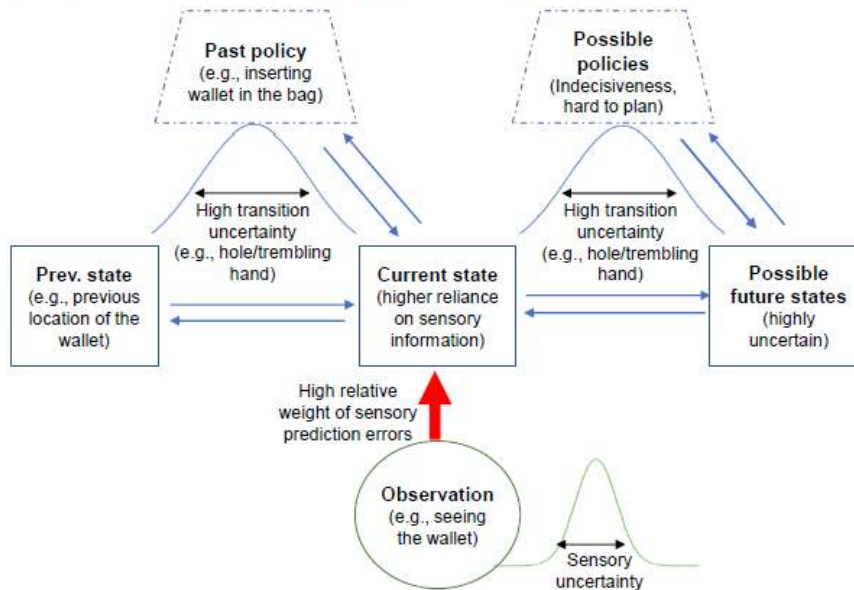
Past policy
(e.g., inserting wallet in the bag)

Possible policies
(Indecisiveness, hard to plan)

High transition uncertainty
(e.g., hole/trembling hand)

High transition uncertainty
(e.g., hole/trembling hand)

Prev. state
(e.g., previous location of the wallet)

Current state
(higher reliance on sensory information)

Possible future states
(highly uncertain)

High relative weight of sensory prediction errors

Observation
(e.g., seeing the wallet)

Sensory uncertainty